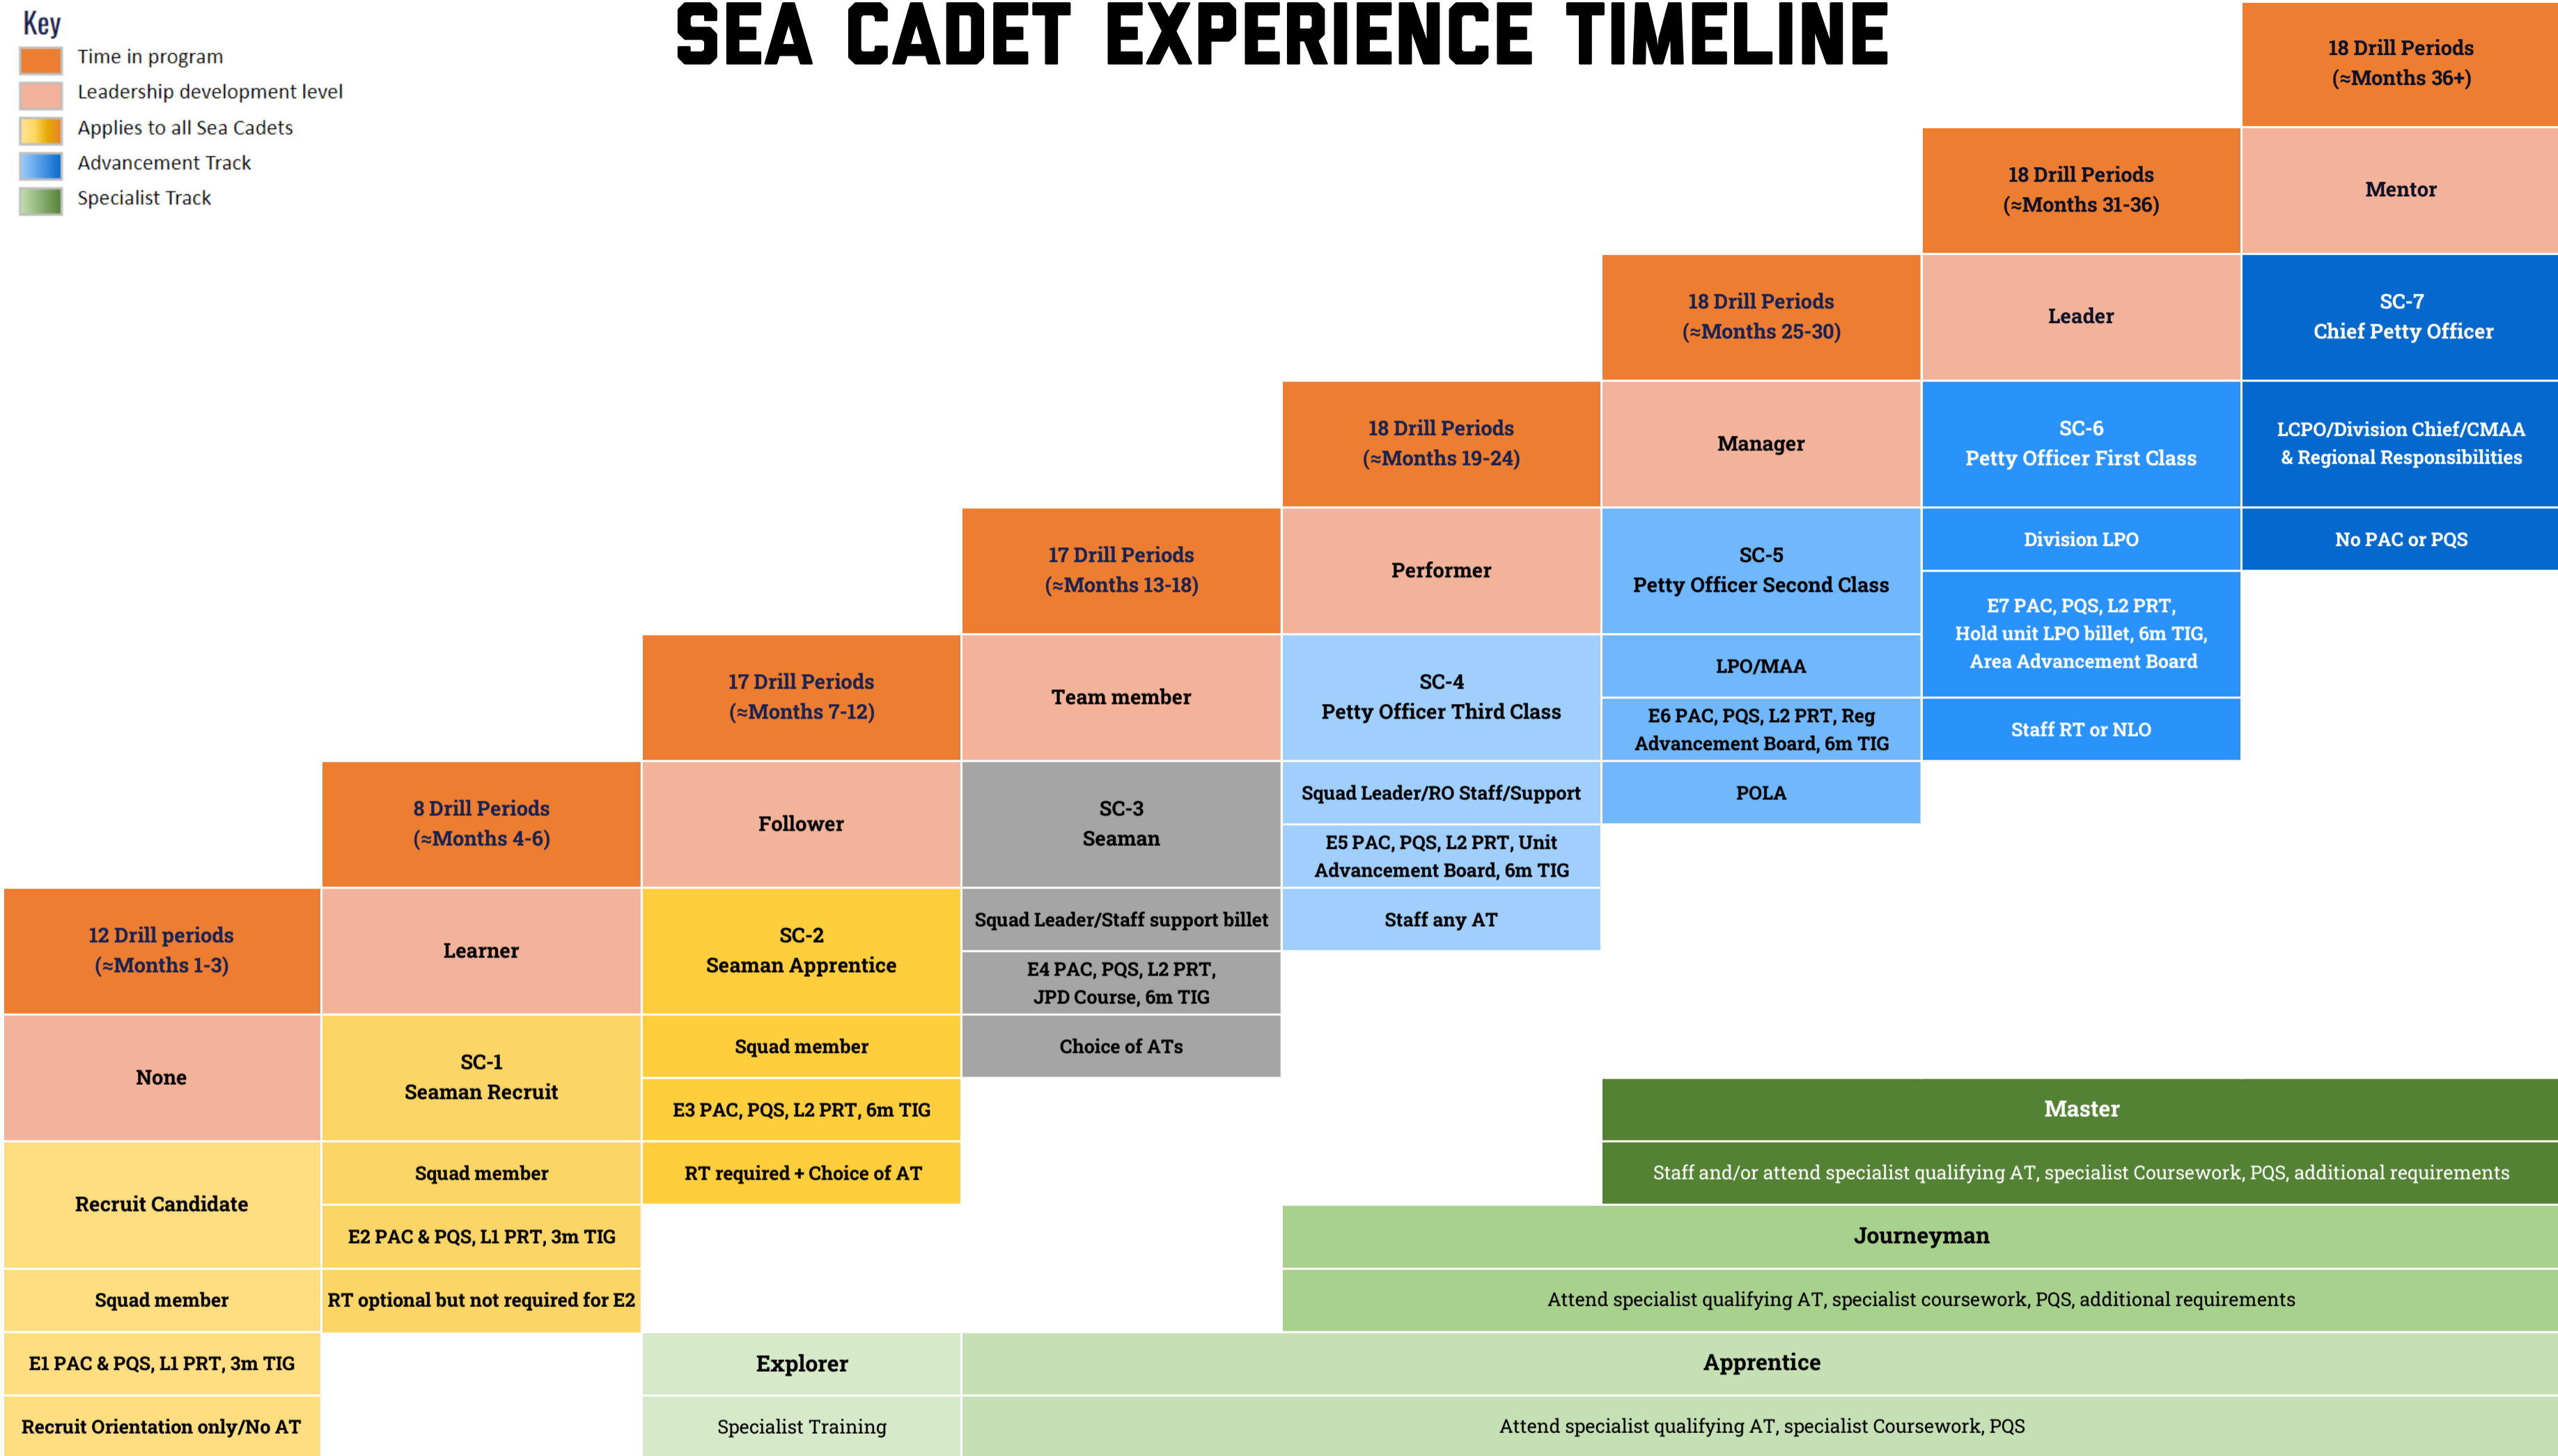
Key
Time in program
Leadership development level
Applies to all Sea Cadets
Advancement Track
Specialist Track

SEA CADET EXPERIENCE TIMELINE

18 Drill Periods
(≈Months 36+)
Mentor
SC-7
Chief Petty Officer
LCPO/Division Chief/CMAA & Regional Responsibilities
No PAC or PQS

18 Drill Periods
(≈Months 31-36)
Leader
SC-6
Petty Officer First Class
Division LPO
E7 PAC, PQS, L2 PRT, Hold unit LPO billet, 6m TIG, Area Advancement Board
Staff RT or NLO

18 Drill Periods
(≈Months 25-30)
Manager
SC-5
Petty Officer Second Class
LPO/MAA
E6 PAC, PQS, L2 PRT, Reg Advancement Board, 6m TIG
POLA

18 Drill Periods
(≈Months 19-24)
Performer
SC-4
Petty Officer Third Class
Squad Leader/RO Staff/Support
E5 PAC, PQS, L2 PRT, Unit Advancement Board, 6m TIG
Staff any AT

17 Drill Periods
(≈Months 13-18)
Team member
SC-3
Seaman
Squad Leader/Staff support billet
E4 PAC, PQS, L2 PRT, JPD Course, 6m TIG
Choice of ATs

17 Drill Periods
(≈Months 7-12)
Follower
SC-2
Seaman Apprentice
Squad member
E3 PAC, PQS, L2 PRT, 6m TIG
RT required + Choice of AT

8 Drill Periods
(≈Months 4-6)
Learner
SC-1
Seaman Recruit
Squad member
E2 PAC & PQS, L1 PRT, 3m TIG
RT optional but not required for E2

12 Drill periods
(≈Months 1-3)
None
Recruit Candidate
Squad member
E1 PAC & PQS, L1 PRT, 3m TIG
Recruit Orientation only/No AT

Master
Staff and/or attend specialist qualifying AT, specialist Coursework, PQS, additional requirements
Journeyman
Attend specialist qualifying AT, specialist coursework, PQS, additional requirements
Explorer
Specialist Training
Apprentice
Attend specialist qualifying AT, specialist Coursework, PQS